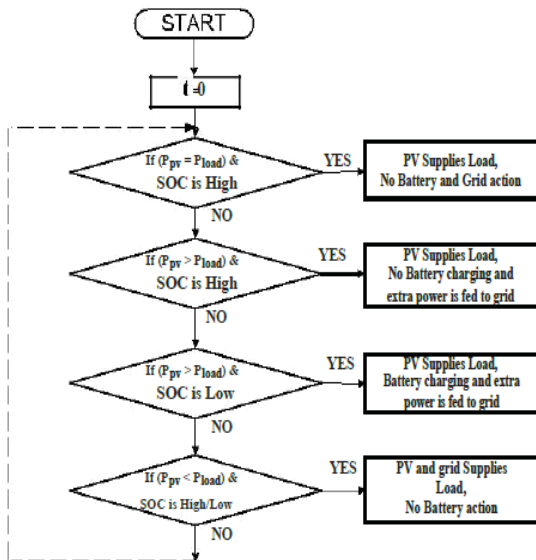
START

t =0

If ($P_{pv} = P_{load}$) & SOC is High

YES

PV Supplies Load, No Battery and Grid action

NO

If ($P_{pv} > P_{load}$) & SOC is High

YES

PV Supplies Load, No Battery charging and extra power is fed to grid

NO

If ($P_{pv} > P_{load}$) & SOC is Low

YES

PV Supplies Load, Battery charging and extra power is fed to grid

NO

If ($P_{pv} < P_{load}$) & SOC is High/Low

YES

PV and grid Supplies Load, No Battery action

NO